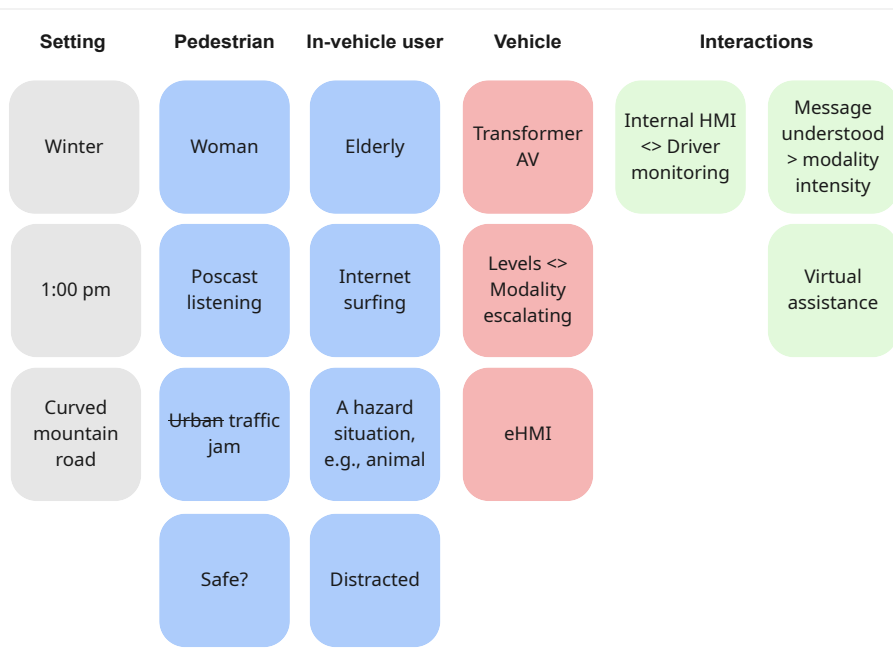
Setting

Winter

1:00 pm

Curved mountain road

Pedestrian

Woman

Poscast listening

~~Urban~~ traffic jam

Safe?

In-vehicle user

Elderly

Internet surfing

A hazard situation, e.g., animal

Distracted

Vehicle

Transformer AV

Levels <> Modality escalating

eHMI

Interactions

Internal HMI <> Driver monitoring

Message understood > modality intensity

Virtual assistance